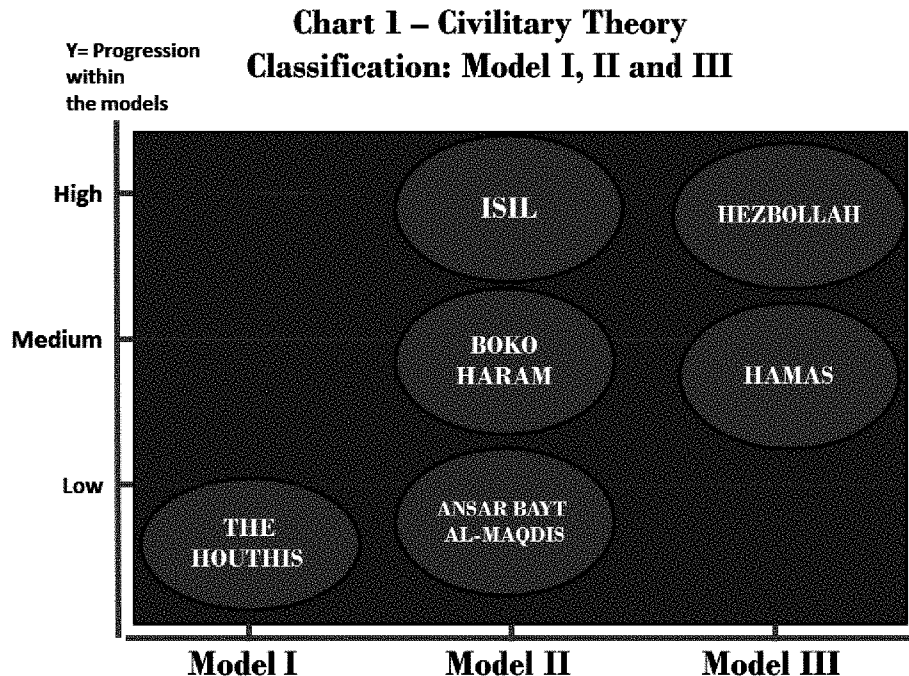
Chart 1 – Civilitary Theory
Classification: Model I, II and III

Y= Progression within the models

High
Medium
Low

ISIL
HEZBOLLAH
BOKO HARAM
HAMAS
ANSAR BAYT AL-MAQDIS
THE HOUTHIS

Model I
Model II
Model III